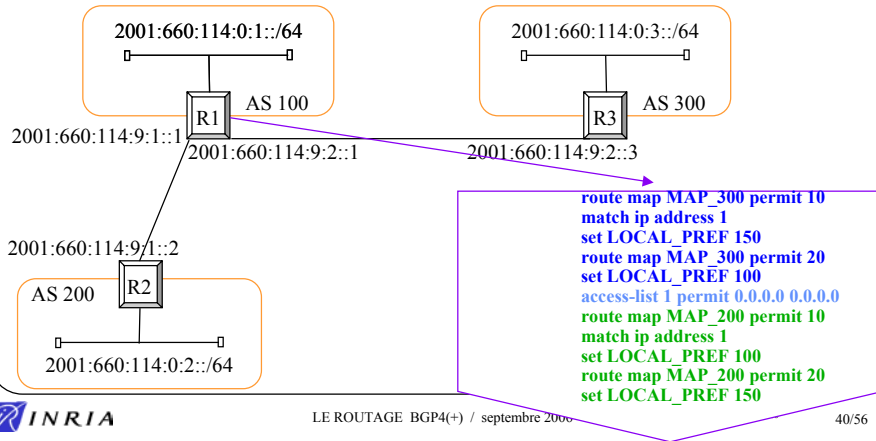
2001:660:114:0:1::/64

R1

AS 100

2001:660:114:0:3::/64

R3

AS 300

2001:660:114:9:1::1

2001:660:114:9:2::1

2001:660:114:9:2::3

2001:660:114:9:1::2

R2

AS 200

2001:660:114:0:2::/64

route map MAP_300 permit 10
match ip address 1
set LOCAL_PREF 150
route map MAP_300 permit 20
set LOCAL_PREF 100
access-list 1 permit 0.0.0.0 0.0.0.0
route map MAP_200 permit 10
match ip address 1
set LOCAL_PREF 100
route map MAP_200 permit 20
set LOCAL_PREF 150

INRIA

LE ROUTAGE BGP4(+) / septembre 200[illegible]

40/56